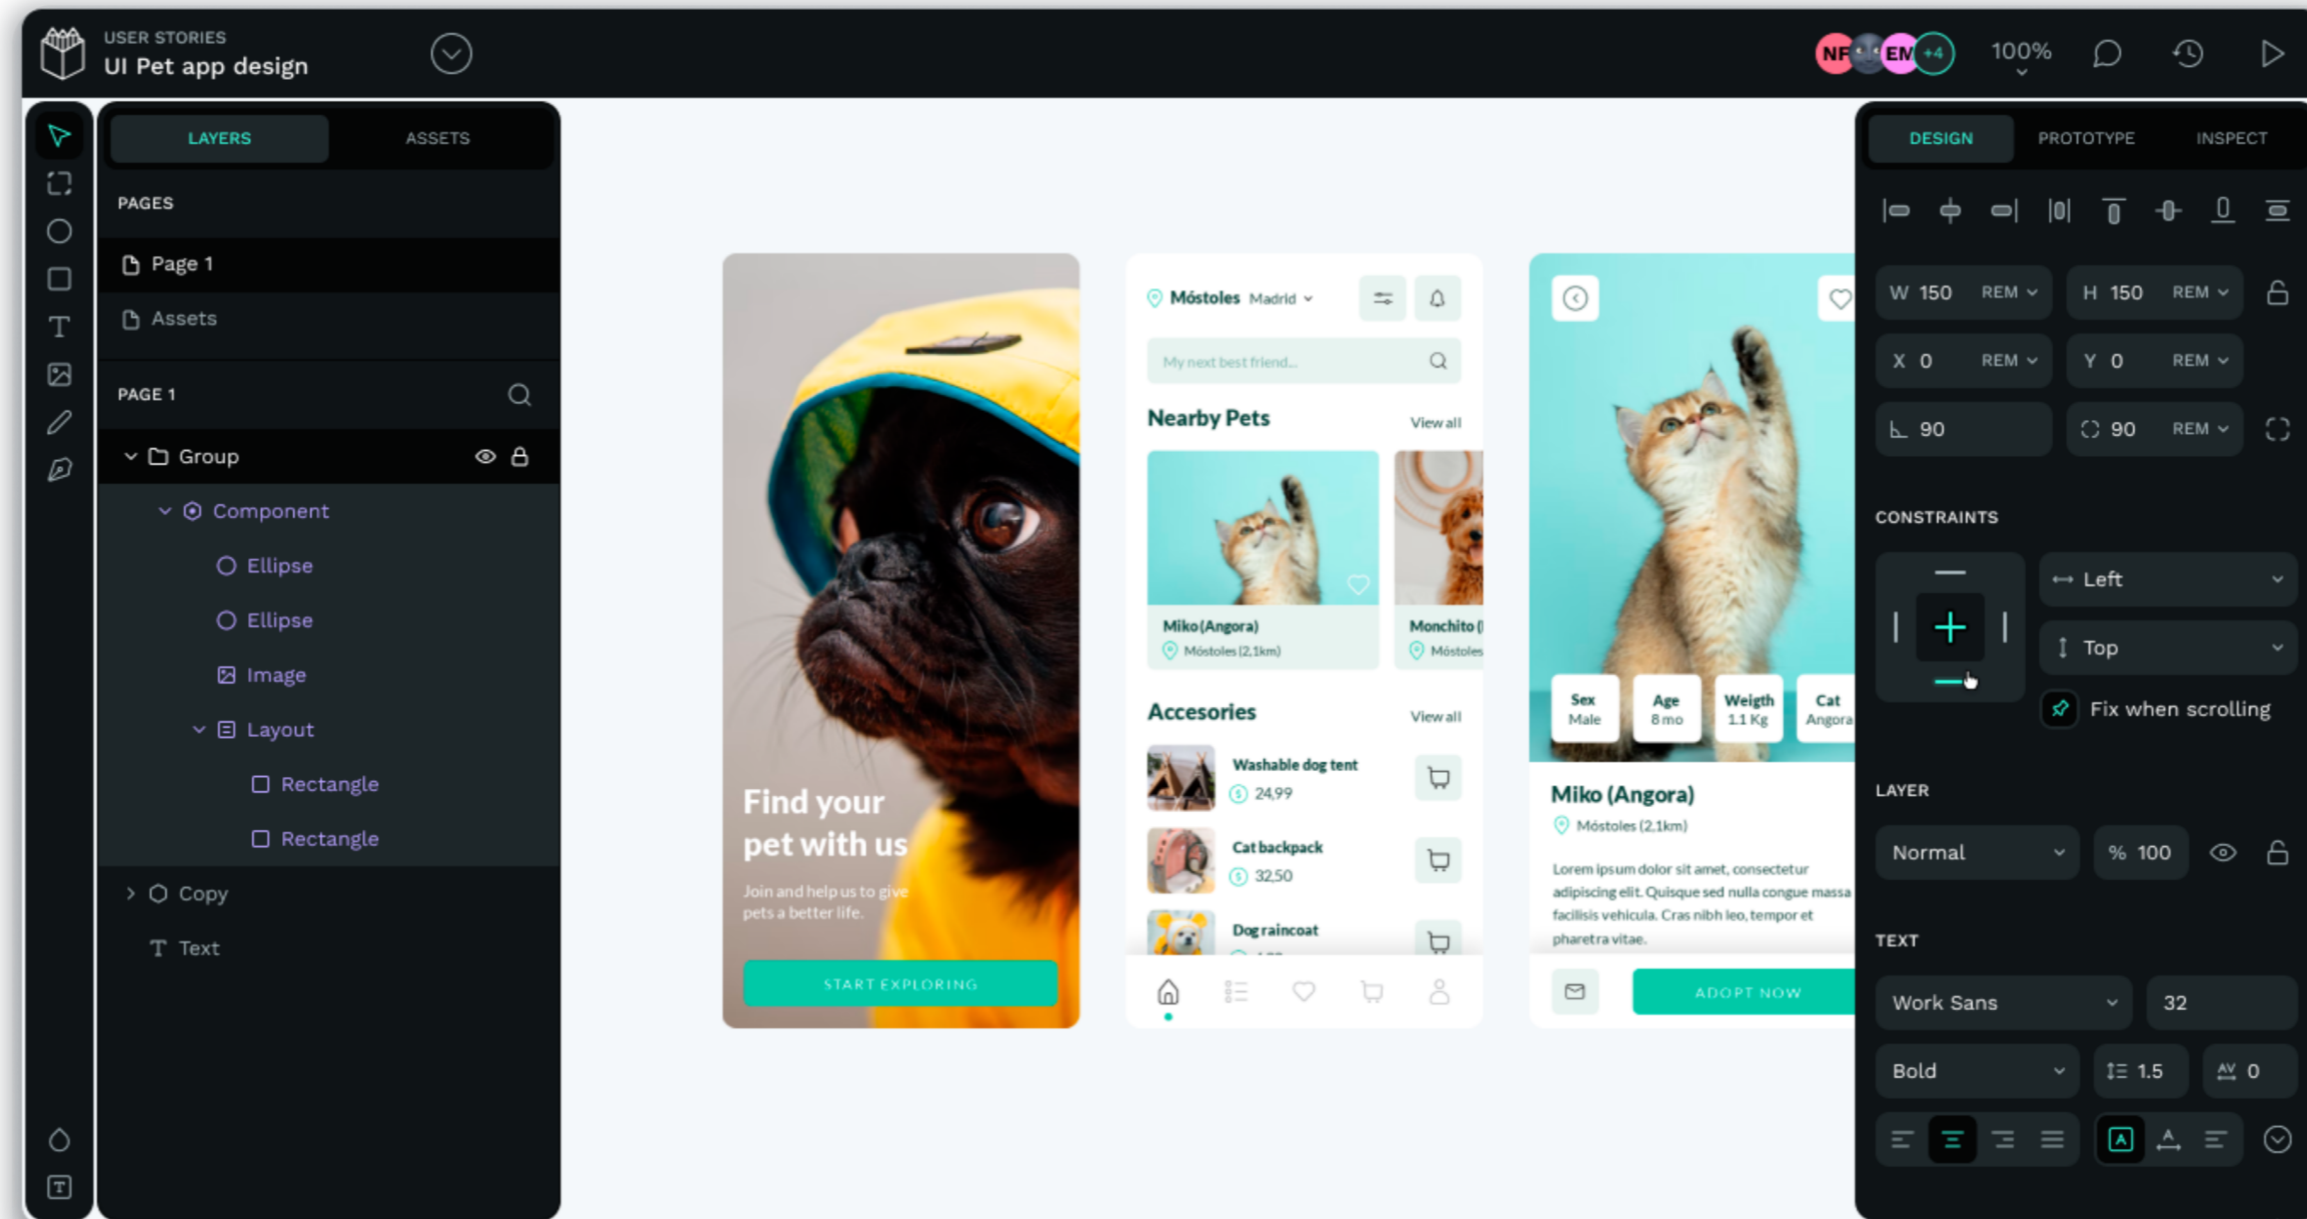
USER STORIES
UI Pet app design

NF EM +4 100%

LAYERS ASSETS

PAGES

Page 1

Assets

PAGE 1

Group

Component

Ellipse

Ellipse

Image

Layout

Rectangle

Rectangle

Copy

Text

Find your pet with us

Join and help us to give pets a better life.

START EXPLORING

Móstoles Madrid

My next best friend...

Nearby Pets View all

Miko (Angora)
Móstoles (2,1km)

Monchito (
Móstoles

Accesories View all

Washable dog tent
24,99

Cat backpack
32,50

Dog raincoat

Sex Male
Age 8 mo
Weigth 1.1 Kg
Cat Angora

Miko (Angora)
Móstoles (2,1km)

Lorem ipsum dolor sit amet, consectetur adipiscing elit. Quisque sed nulla congue massa facilisis vehicula. Cras nibh leo, tempor et pharetra vitae.

ADOPT NOW

DESIGN PROTOTYPE INSPECT

W 150 REM H 150 REM
X 0 REM Y 0 REM
90 90 REM

CONSTRAINTS

Left
Top
Fix when scrolling

LAYER

Normal % 100

TEXT

Work Sans 32
Bold 1.5 0